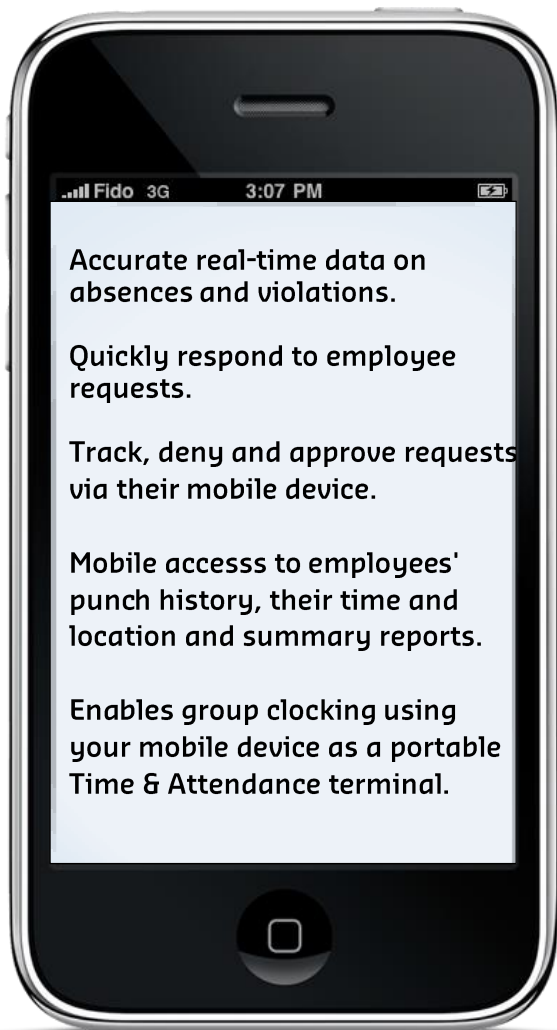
Fido 3G 3:07 PM

Accurate real-time data on absences and violations.

Quickly respond to employee requests.

Track, deny and approve requests via their mobile device.

Mobile accesss to employees' punch history, their time and location and summary reports.

Enables group clocking using your mobile device as a portable Time & Attendance terminal.